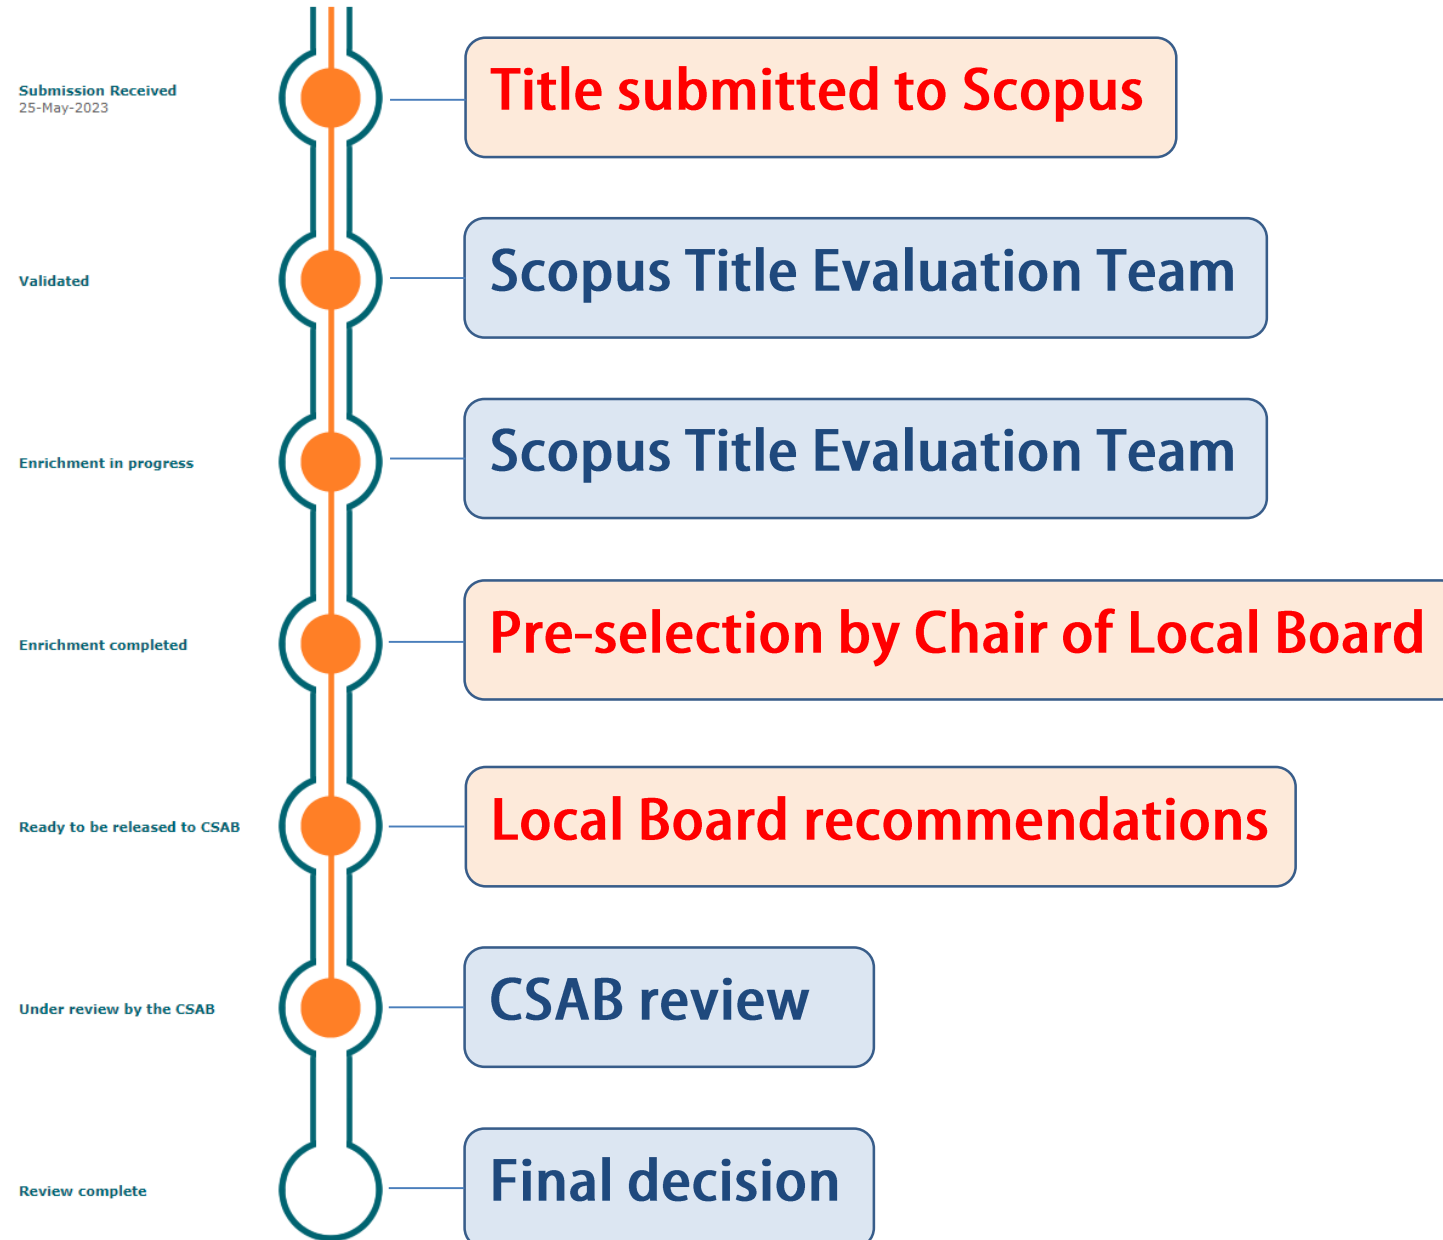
Submission Received
25-May-2023

Title submitted to Scopus

Validated

Scopus Title Evaluation Team

Enrichment in progress

Scopus Title Evaluation Team

Enrichment completed

Pre-selection by Chair of Local Board

Ready to be released to CSAB

Local Board recommendations

Under review by the CSAB

CSAB review

Review complete

Final decision